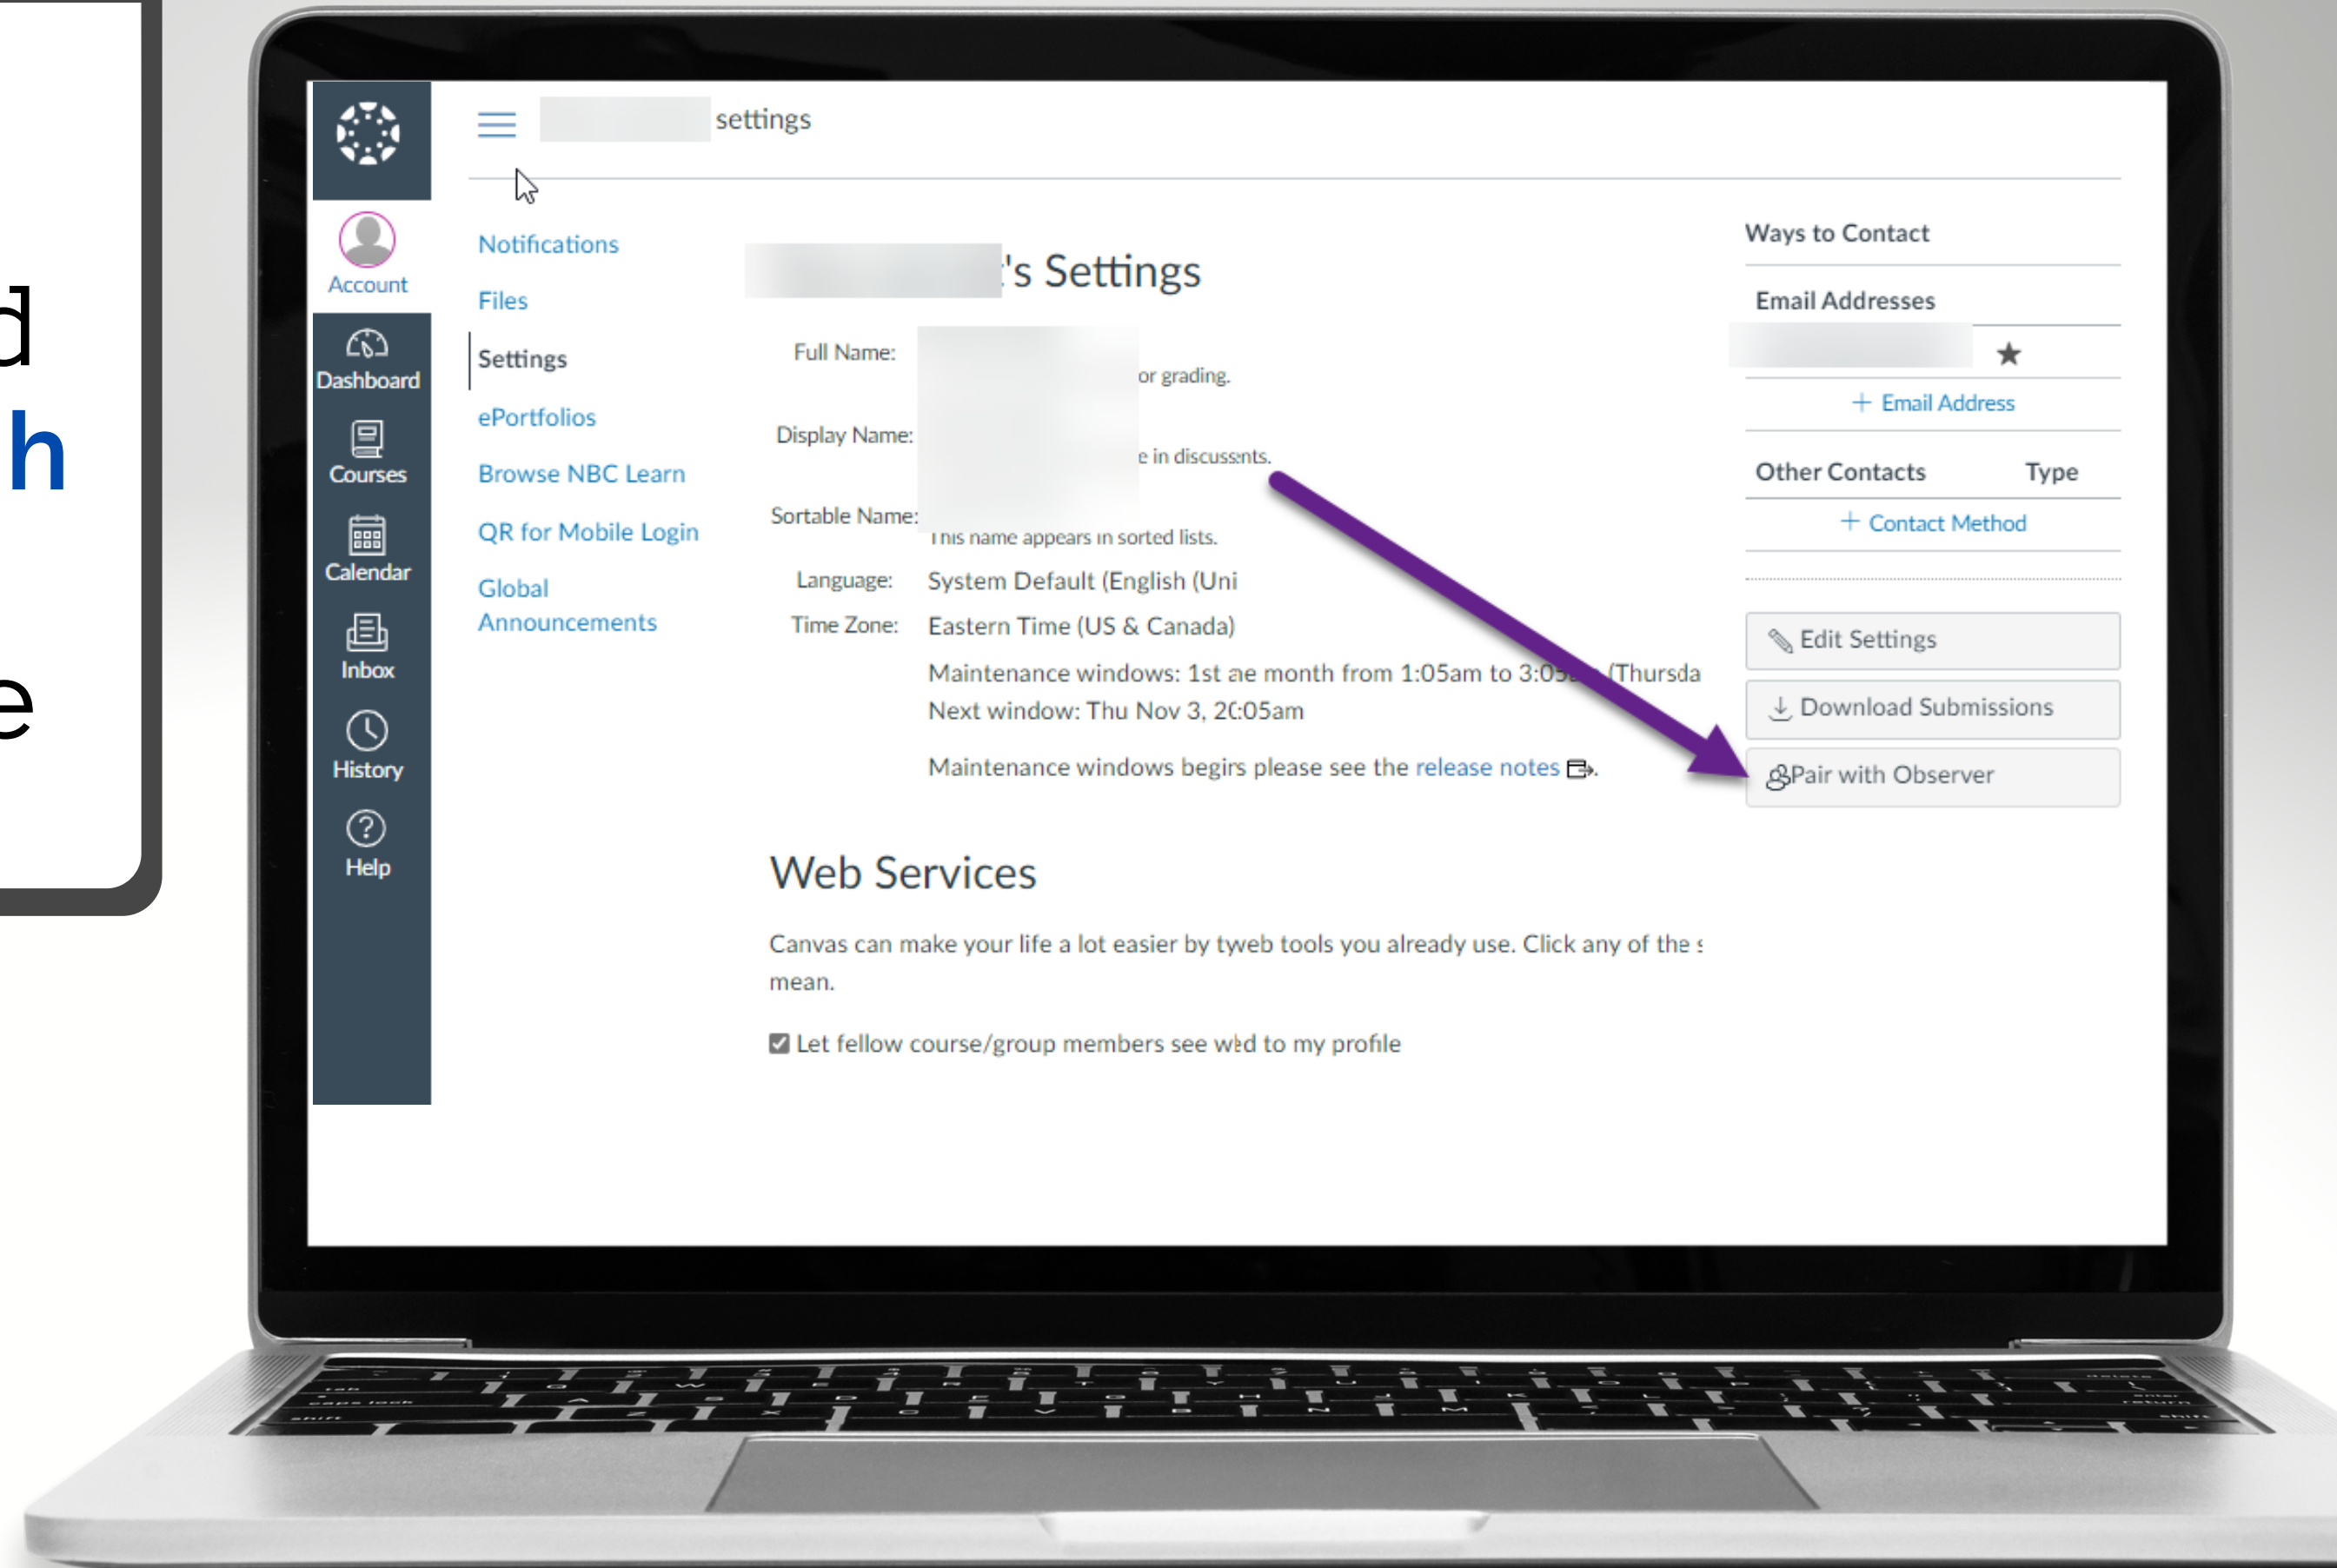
d
h
e

settings

Account
Dashboard
Courses
Calendar
Inbox
History
Help

Notifications
Files
Settings
ePortfolios
Browse NBC Learn
QR for Mobile Login
Global Announcements

's Settings

Full Name: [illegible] or grading.
Display Name: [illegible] e in discussnts.
Sortable Name: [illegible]
This name appears in sorted lists.
Language: System Default (English (Uni
Time Zone: Eastern Time (US & Canada)
Maintenance windows: 1st ae month from 1:05am to 3:05 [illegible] (Thursda
Next window: Thu Nov 3, 2C:05am
Maintenance windows begirs please see the release notes.

Web Services

Canvas can make your life a lot easier by tyweb tools you already use. Click any of the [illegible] mean.

Let fellow course/group members see wkd to my profile

Ways to Contact
Email Addresses
★
+ Email Address
Other Contacts Type
+ Contact Method
Edit Settings
Download Submissions
Pair with Observer